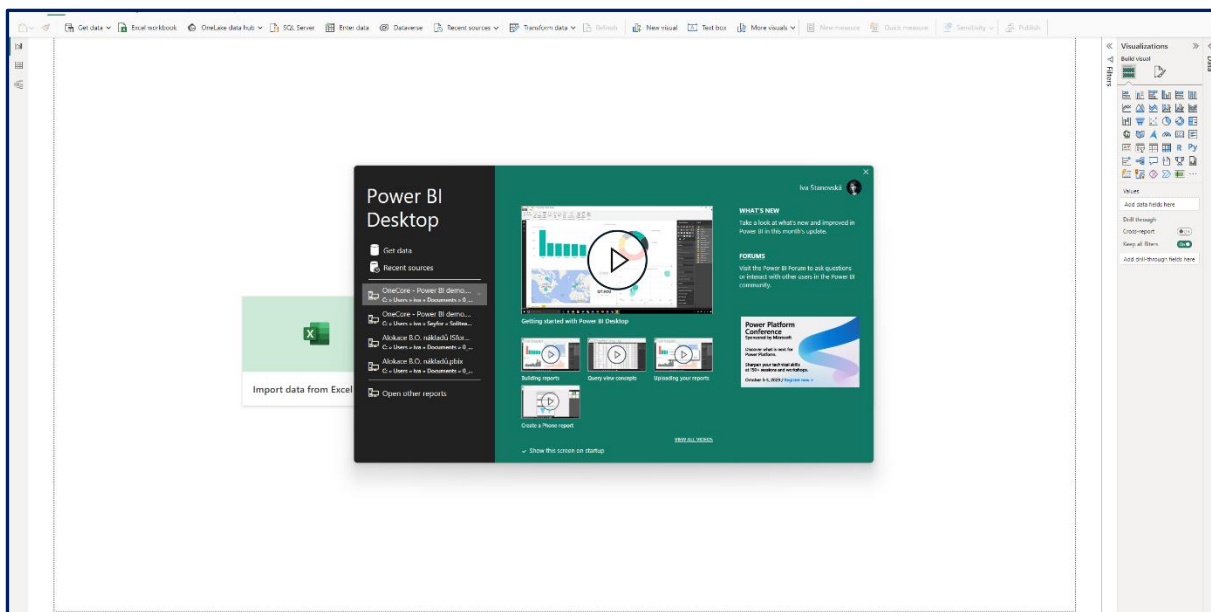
Get data | Excel workbook | OneLake data hub | SQL Server | Enter data | Dataverse | Recent sources | Transform data | Refresh | New visual | Text box | More visuals | New measure | Quick measure | Sensitivity | Publish

Visualizations
Build visual
Filters
Data

Values
Add data fields here
Drill through
Cross-report
Keep all filters
Add drill-through fields here

Import data from Excel

Power BI Desktop

Get data
Recent sources

OneCore - Power BI demo...
C: » Users » iva » Documents » 0_...
OneCore - Power BI demo...
C: » Users » iva » Seyfor » Softwa...
Alokace B.O. nákladů ISfor...
C: » Users » iva » Documents » 0_...
Alokace B.O. nákladů.pbix
C: » Users » iva » Documents » 0_...

Open other reports

Iva Stanovská

WHAT'S NEW
Take a look at what's new and improved in Power BI in this month's update.

FORUMS
Visit the Power BI Forum to ask questions or interact with other users in the Power BI community.

Getting started with Power BI Desktop

Power Platform Conference
Sponsored by Microsoft
Discover what is next for Power Platform.
Sharpen your tech-trial skills at 150+ sessions and workshops.
October 3-5, 2023 | Register now »

Building reports
Query view concepts
Uploading your reports
Create a Phone report

VIEW ALL VIDEOS

Show this screen on startup